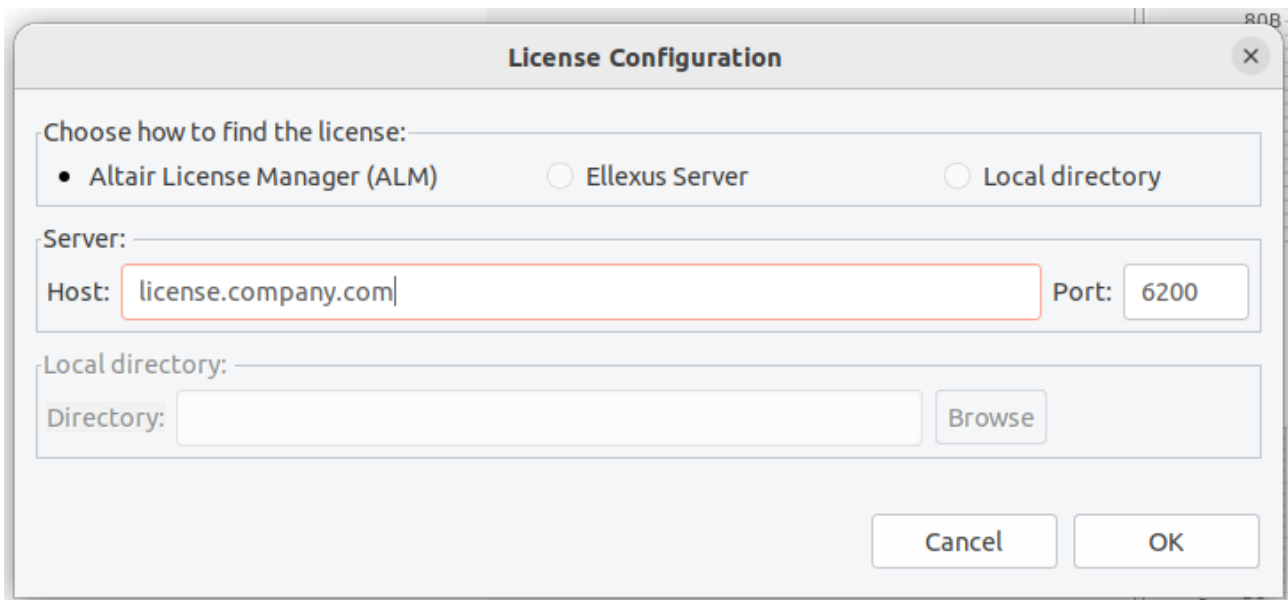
80B

License Configuration

×

Choose how to find the license:

Altair License Manager (ALM)

Ellexus Server

Local directory

Server:

Host: license.company.com

Port: 6200

Local directory:

Directory:

Browse

Cancel

OK